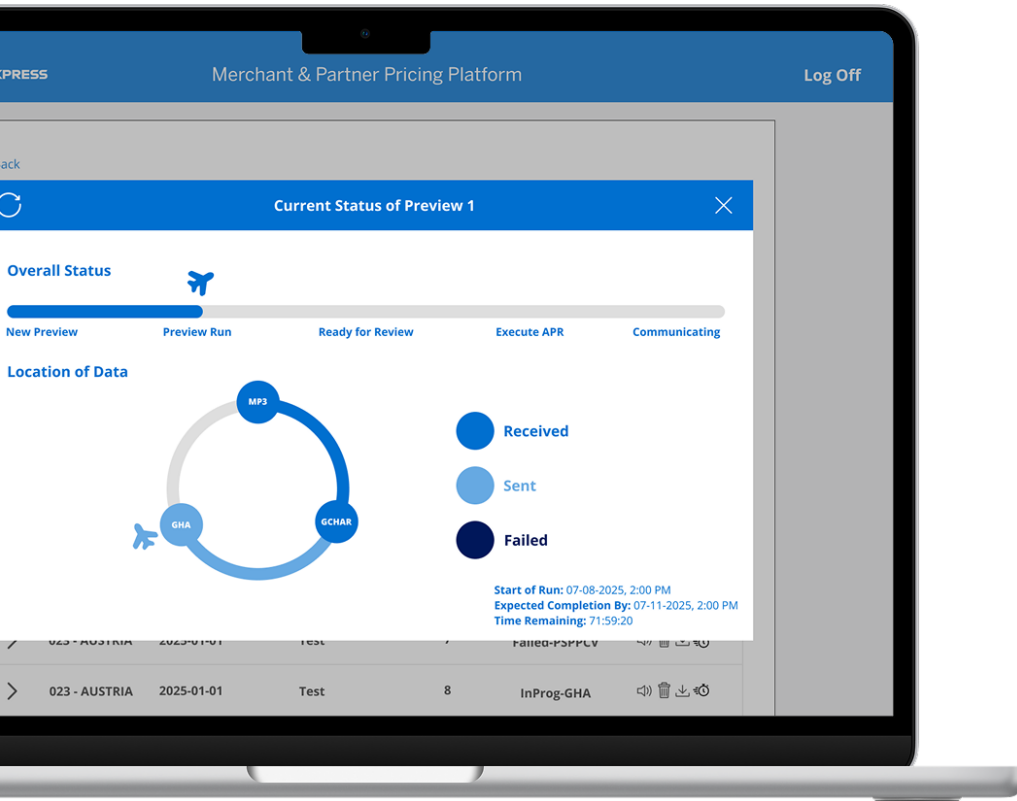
XPRESS

Merchant & Partner Pricing Platform

Log Off

ack

Current Status of Preview 1

Overall Status

New Preview

Preview Run

Ready for Review

Execute APR

Communicating

Location of Data

MP3

GHA

GCHAR

Received

Sent

Failed

Start of Run: 07-08-2025, 2:00 PM
Expected Completion By: 07-11-2025, 2:00 PM
Time Remaining: 71:59:20

| 023 - AUSTRIA | 2025-01-01 | Test | 7 | Failed-PSPPCV |
|---|---|---|---|---|
| 023 - AUSTRIA | 2025-01-01 | Test | 8 | InProg-GHA |